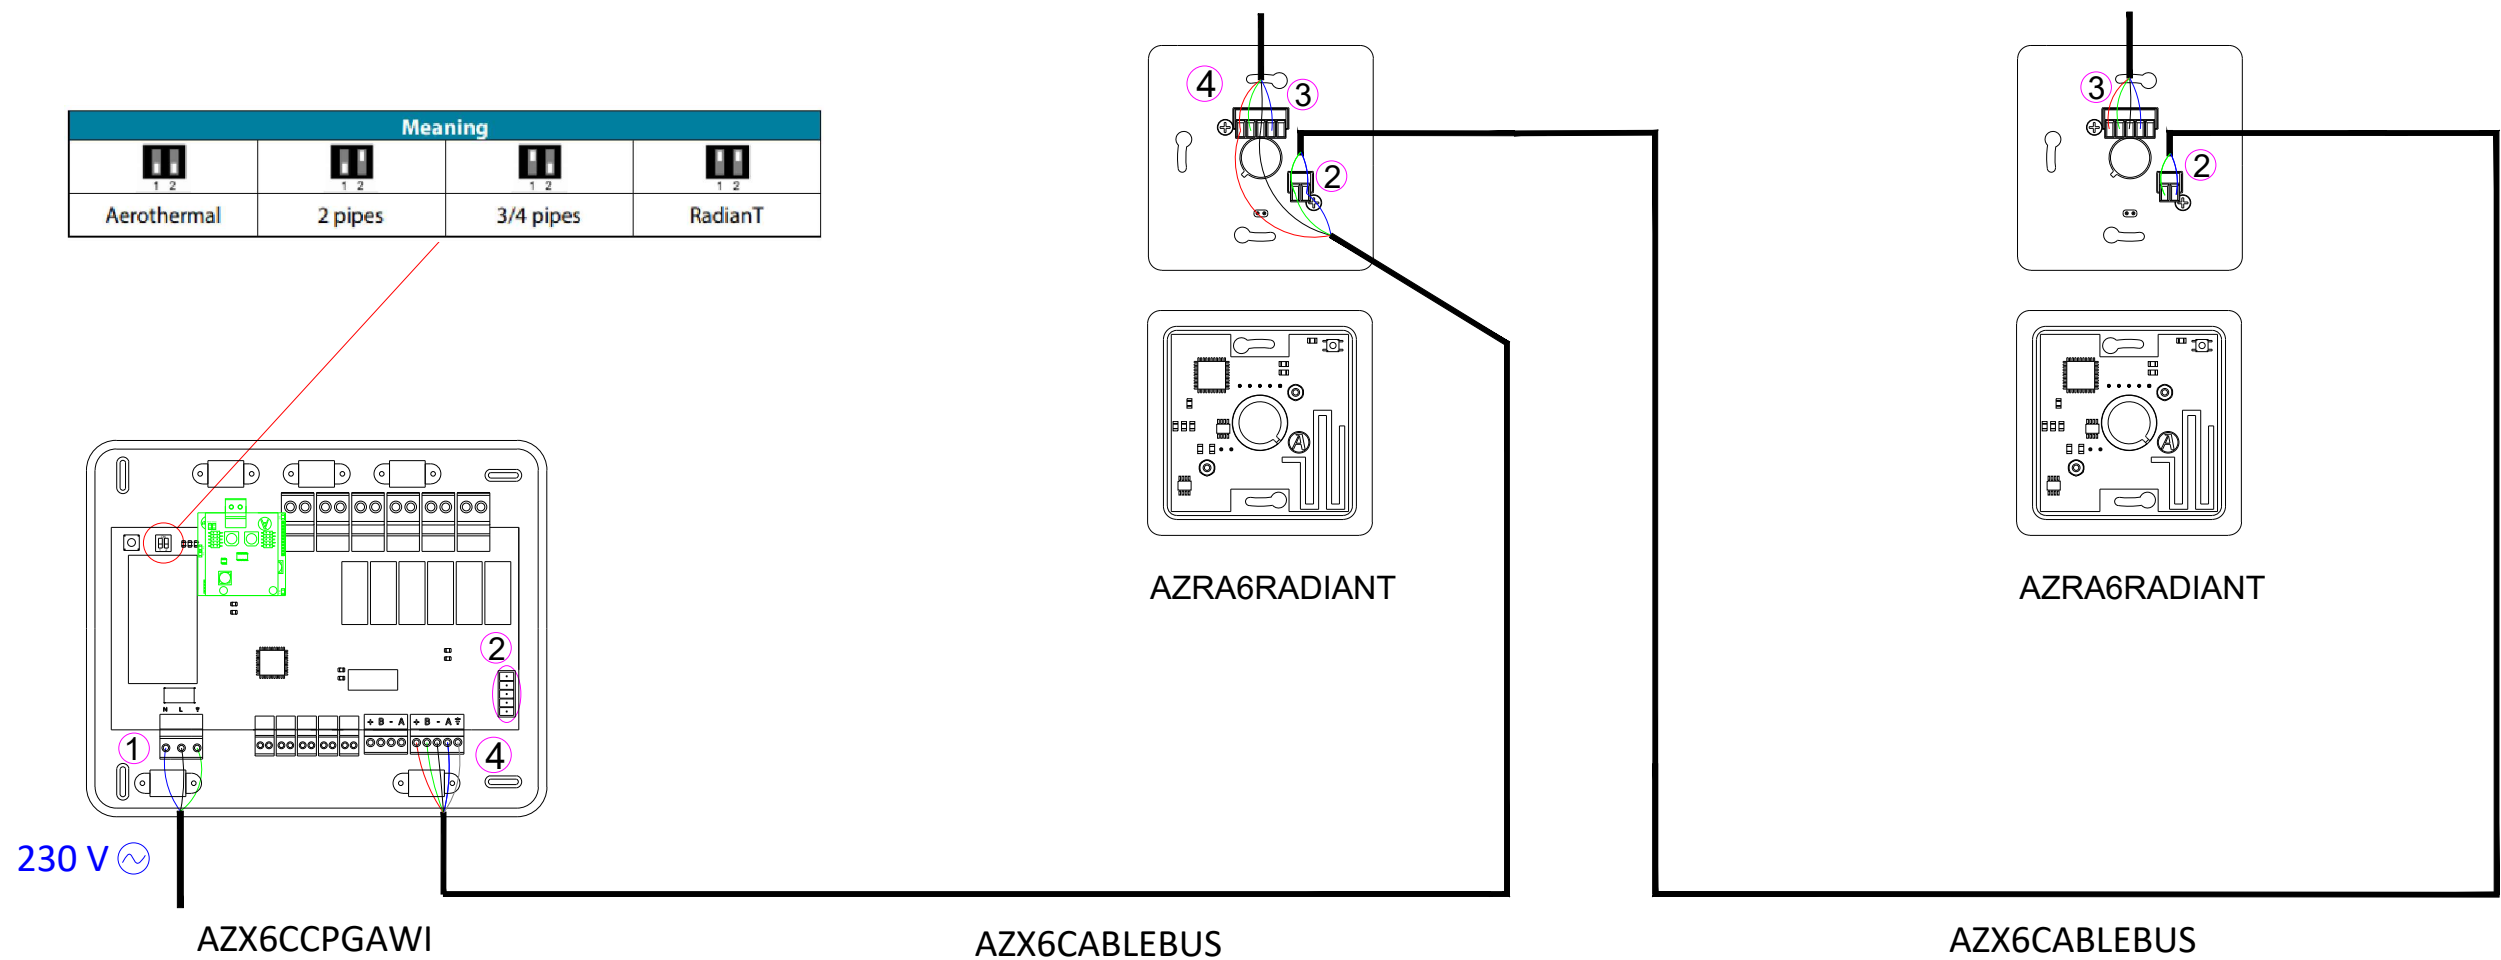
Meaning

| 1 2 | 1 2 | 1 2 | 1 2 |
|---|---|---|---|
| Aerothermal | 2 pipes | 3/4 pipes | RadianT |

4
3
2
A
AZRA6RADIANT

3
2
A
AZRA6RADIANT

2
N L
+ B - A
+ B - A
1
4

230 V

AZX6CCPGAWI

AZX6CABLEBUS

AZX6CABLEBUS